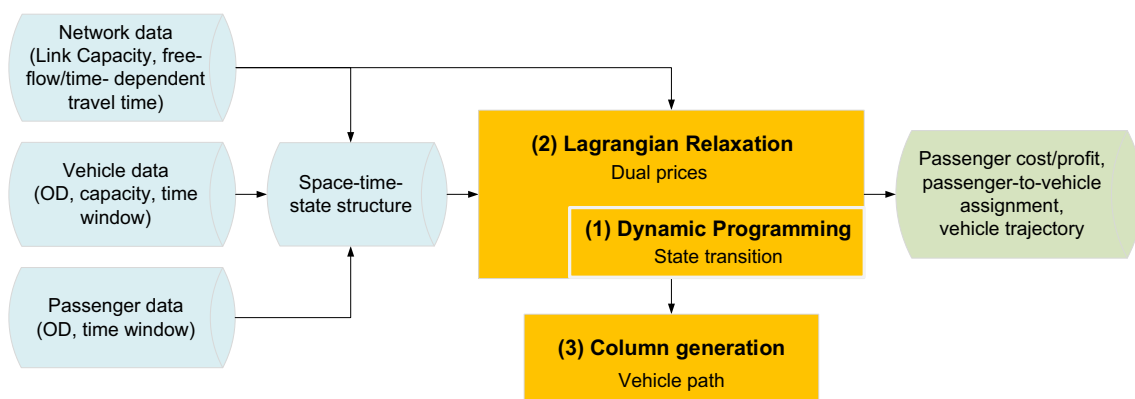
Network data (Link Capacity, free-flow/time- dependent travel time)

Vehicle data (OD, capacity, time window)

Passenger data (OD, time window)

Space-time-state structure

(2) Lagrangian Relaxation
Dual prices

(1) Dynamic Programming
State transition

(3) Column generation
Vehicle path

Passenger cost/profit, passenger-to-vehicle assignment, vehicle trajectory